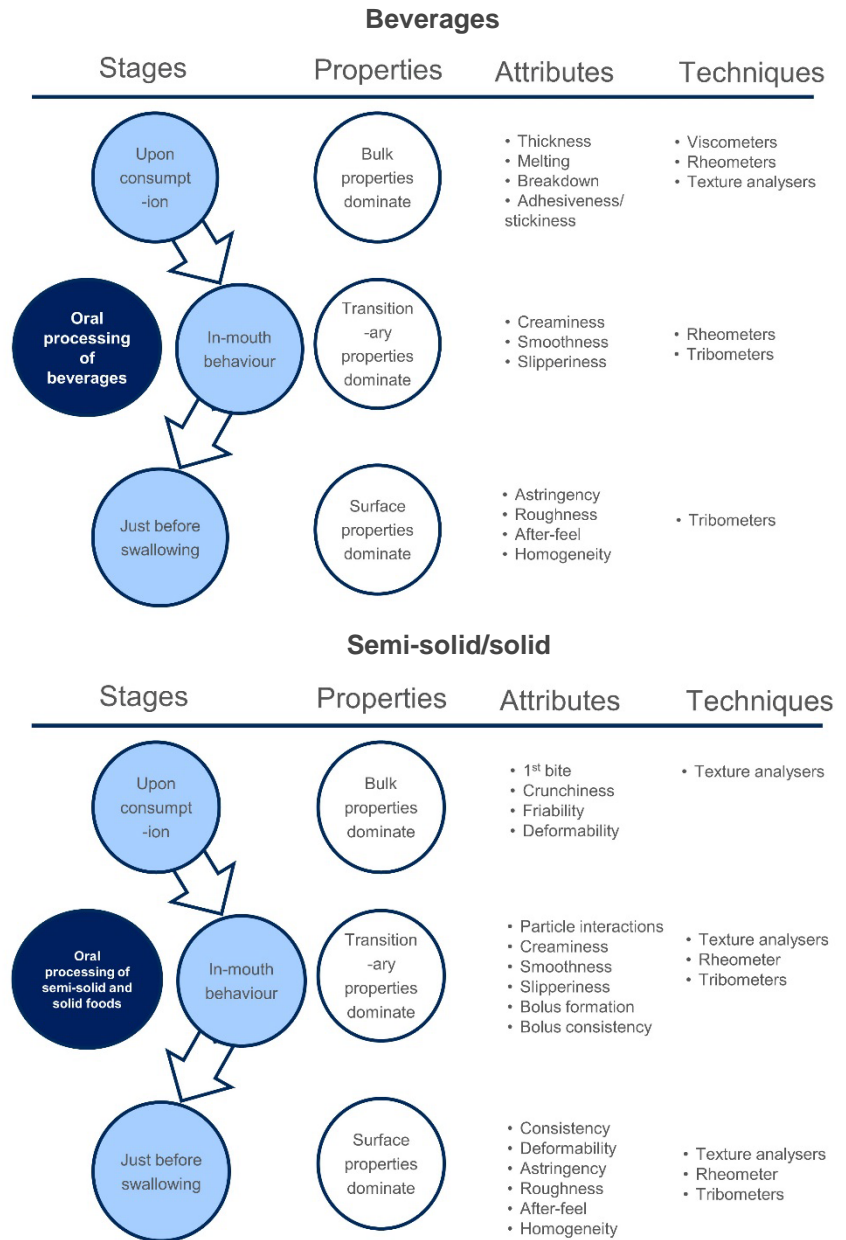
Beverages

Stages Properties Attributes Techniques

Upon consumpt-ion

Bulk properties dominate

• Thickness
• Melting
• Breakdown
• Adhesiveness/ stickiness

• Viscometers
• Rheometers
• Texture analysers

Oral processing of beverages

In-mouth behaviour

Transition-ary properties dominate

• Creaminess
• Smoothness
• Slipperiness

• Rheometers
• Tribometers

Just before swallowing

Surface properties dominate

• Astringency
• Roughness
• After-feel
• Homogeneity

• Tribometers

Semi-solid/solid

Stages Properties Attributes Techniques

Upon consumpt-ion

Bulk properties dominate

• 1$^{st}$ bite
• Crunchiness
• Friability
• Deformability

• Texture analysers

Oral processing of semi-solid and solid foods

In-mouth behaviour

Transition-ary properties dominate

• Particle interactions
• Creaminess
• Smoothness
• Slipperiness
• Bolus formation
• Bolus consistency

• Texture analysers
• Rheometer
• Tribometers

Just before swallowing

Surface properties dominate

• Consistency
• Deformability
• Astringency
• Roughness
• After-feel
• Homogeneity

• Texture analysers
• Rheometer
• Tribometers